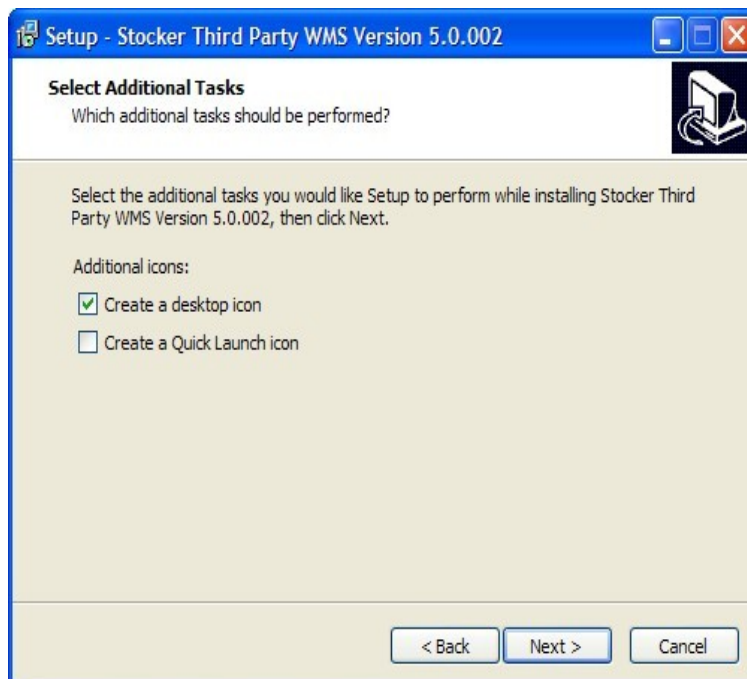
Setup - Stocker Third Party WMS Version 5.0.002

Select Additional Tasks
Which additional tasks should be performed?

Select the additional tasks you would like Setup to perform while installing Stocker Third Party WMS Version 5.0.002, then click Next.

Additional icons:

Create a desktop icon

Create a Quick Launch icon

< Back
Next >
Cancel